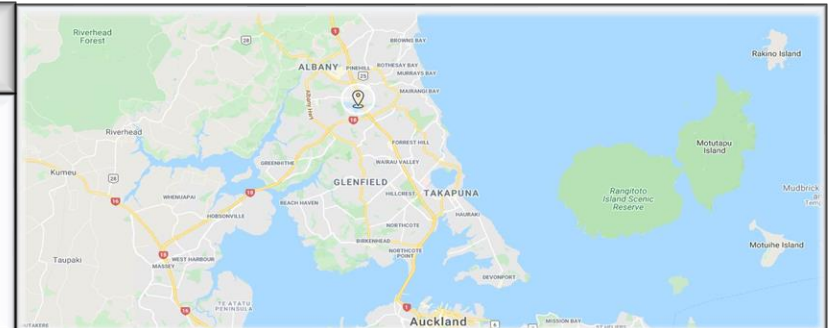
Riverhead Forest
28
ALBANY
BROWNS BAY
PINEHILL
BOTHESAY BAY
25
MURRAYS BAY
MAIRANGI BAY
Albany Hwy
18
Rakino Island
Riverhead
FORREST HILL
GREENHITHE
WAIRAU VALLEY
Motutapu Island
Kumeu
28
WHENUAPAI
GLENFIELD
TAKAPUNA
18
HILLCREST
HAURAKI
Rangitoto Island Scenic Reserve
Mudbrick
HOBSONVILLE
BEACH HAVEN
NORTHCOTE
16
BIRKENHEAD
NORTHCOTE POINT
Motuihe Island
Taupaki
WEST HARBOUR
MASSEY
DEVONPORT
18
TE ATATU PENINSULA
1
Auckland
MISSION BAY